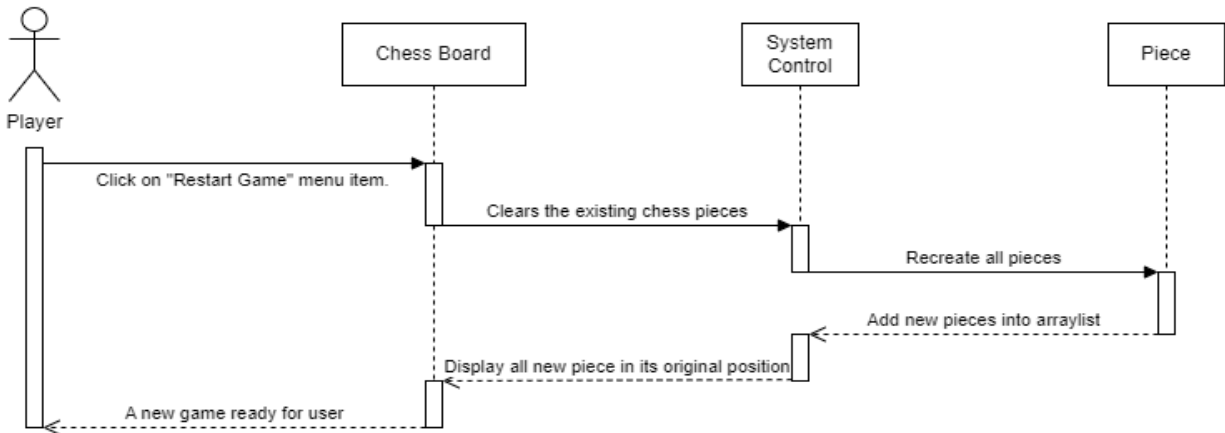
Player

Chess Board

System Control

Piece

Click on "Restart Game" menu item.

Clears the existing chess pieces

Recreate all pieces

Add new pieces into arraylist

Display all new piece in its original position

A new game ready for user